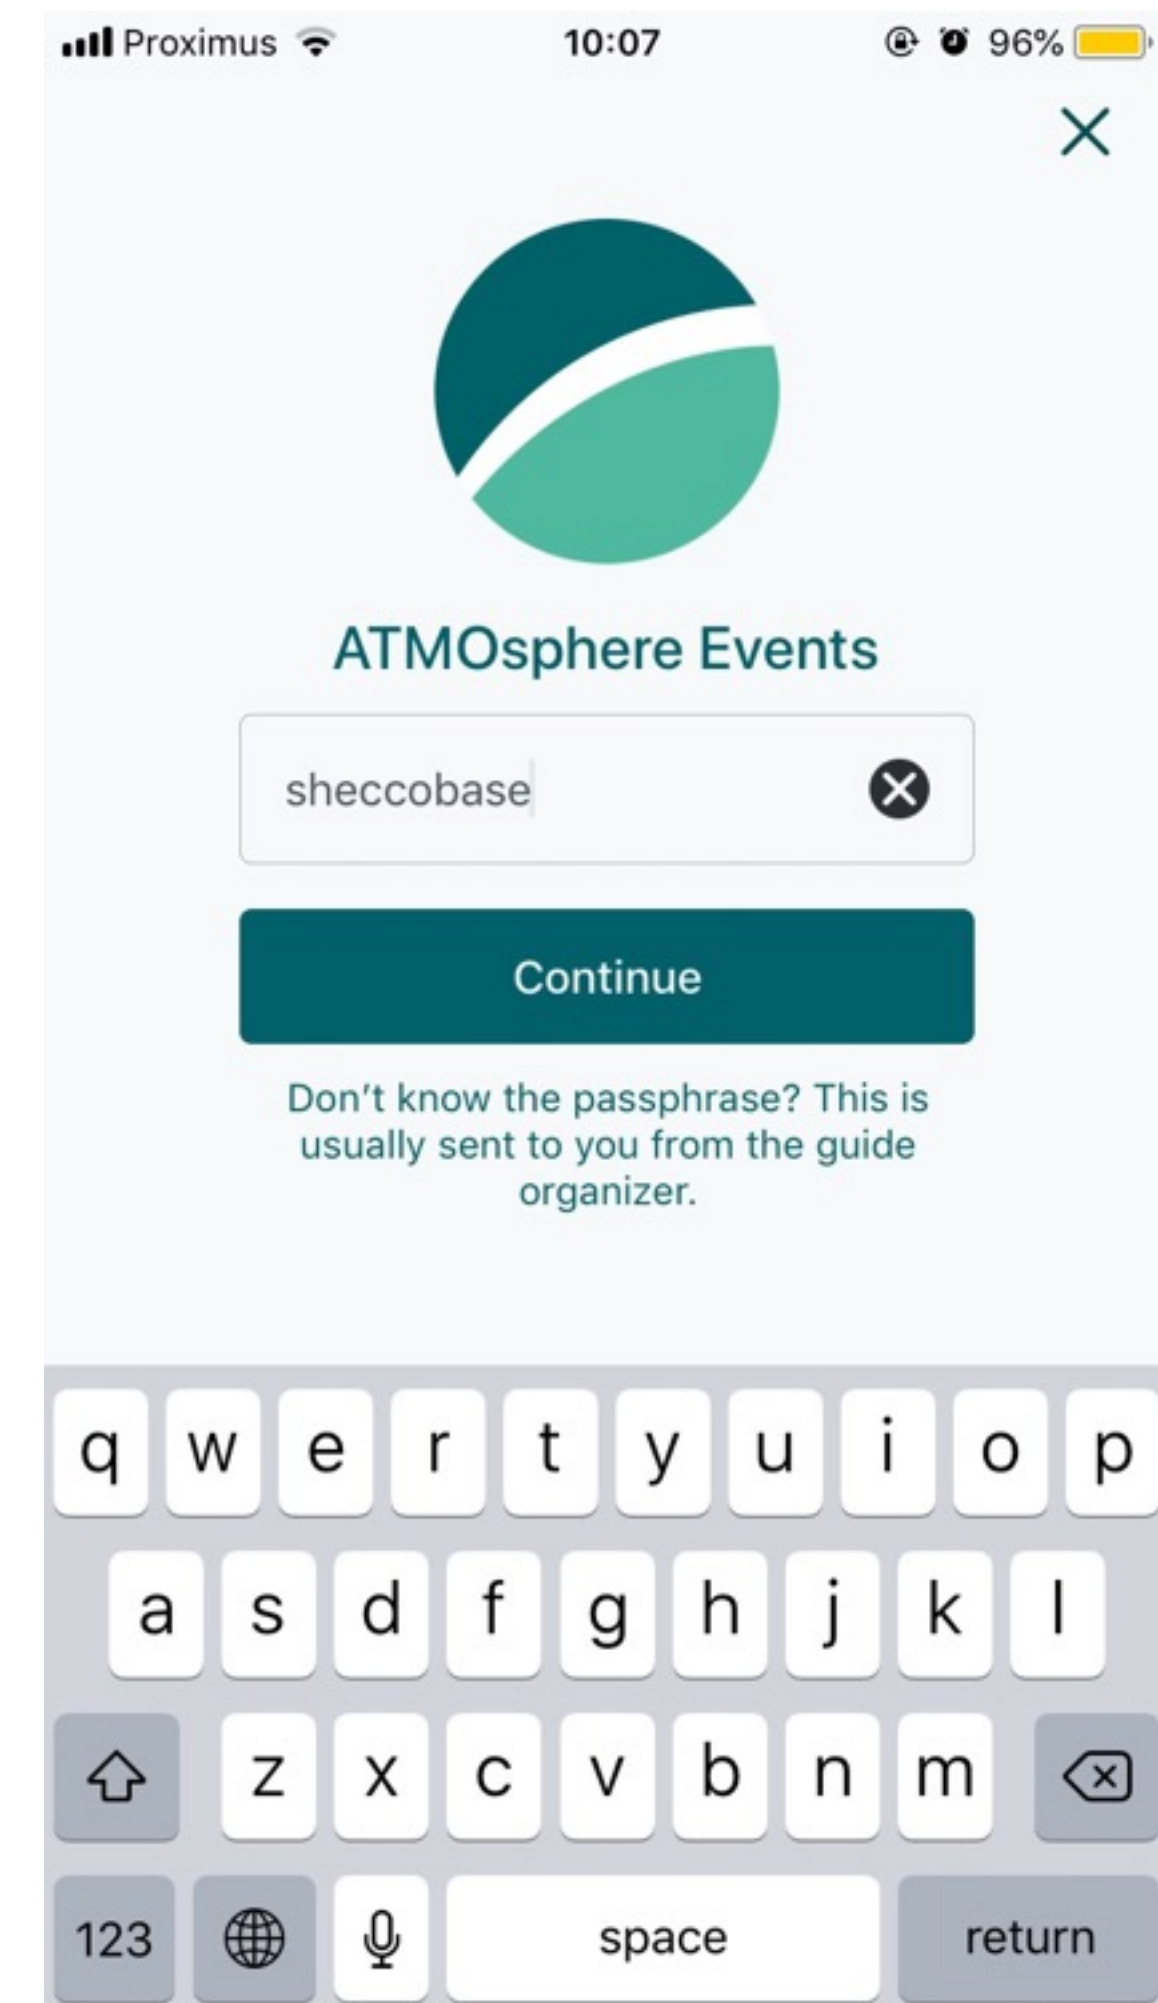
Proximus 10:07 96%

ATMOsphere Events

sheccobase

Continue

Don't know the passphrase? This is usually sent to you from the guide organizer.

q w e r t y u i o p
a s d f g h j k l
z x c v b n m
123 space return